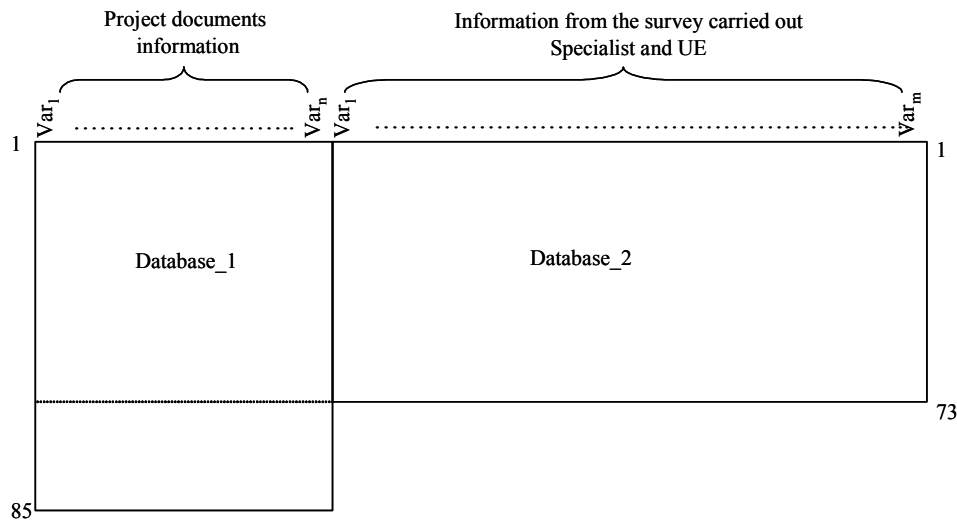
Project documents information

Information from the survey carried out Specialist and UE

$Var_1$ ........................ $Var_n$ $Var_1$ ........................................ $Var_m$

1

1

Database_1

Database_2

73

85